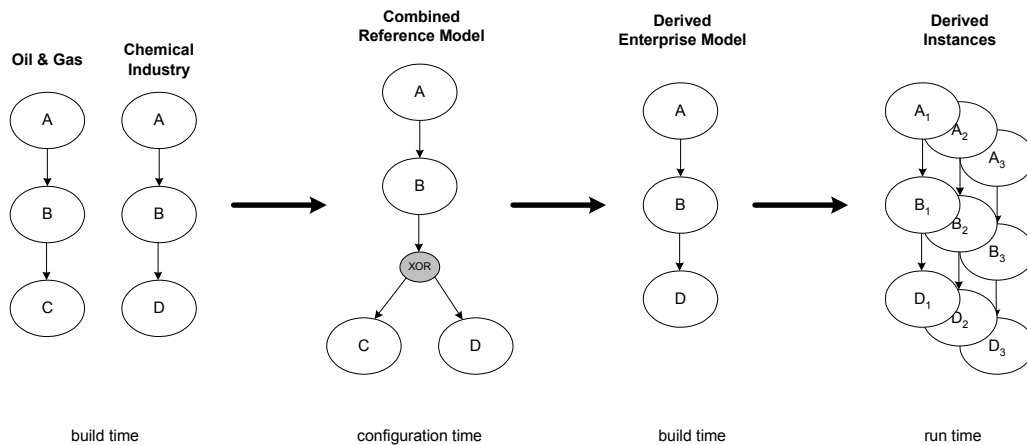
Oil & Gas

A

B

C

Chemical Industry

A

B

D

Combined Reference Model

A

B

XOR

C

D

Derived Enterprise Model

A

B

D

Derived Instances

$A_1$ $A_2$ $A_3$

$B_1$ $B_2$ $B_3$

$D_1$ $D_2$ $D_3$

build time

configuration time

build time

run time